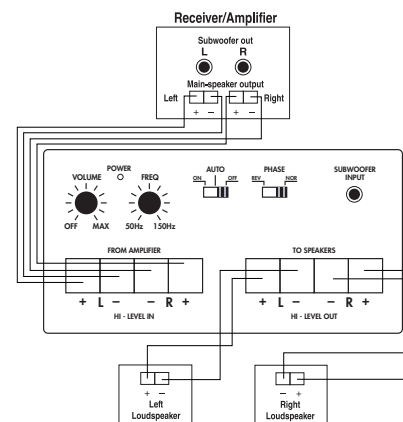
Receiver/Amplifier

Subwoofer out
L R

Main speaker output
Left Right
+ − + −

POWER
VOLUME
OFF MAX

FREQ
50Hz 150Hz

AUTO
ON OFF

PHASE
REV NOR

SUBWOOFER INPUT

FROM AMPLIFIER
+ L − − R +
HI - LEVEL IN

TO SPEAKERS
+ L − − R +
HI - LEVEL OUT

+ −
Left
Loudspeaker

− +
Right
Loudspeaker